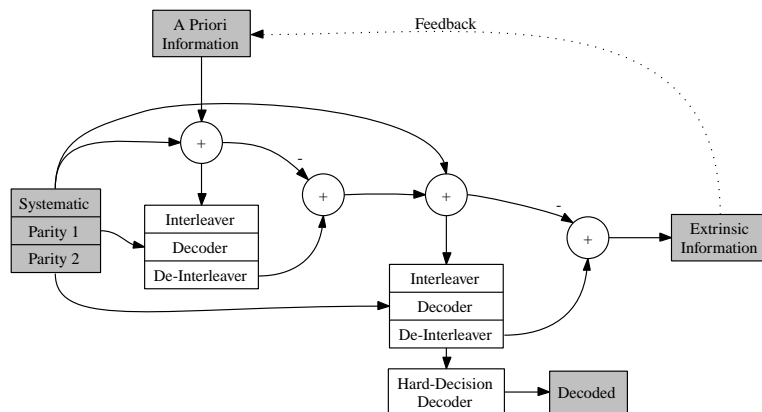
A Priori Information

Feedback

+

-

+

+

-

+

Systematic

Parity 1

Parity 2

Interleaver

Decoder

De-Interleaver

Interleaver

Decoder

De-Interleaver

Extrinsic Information

Hard-Decision Decoder

Decoded